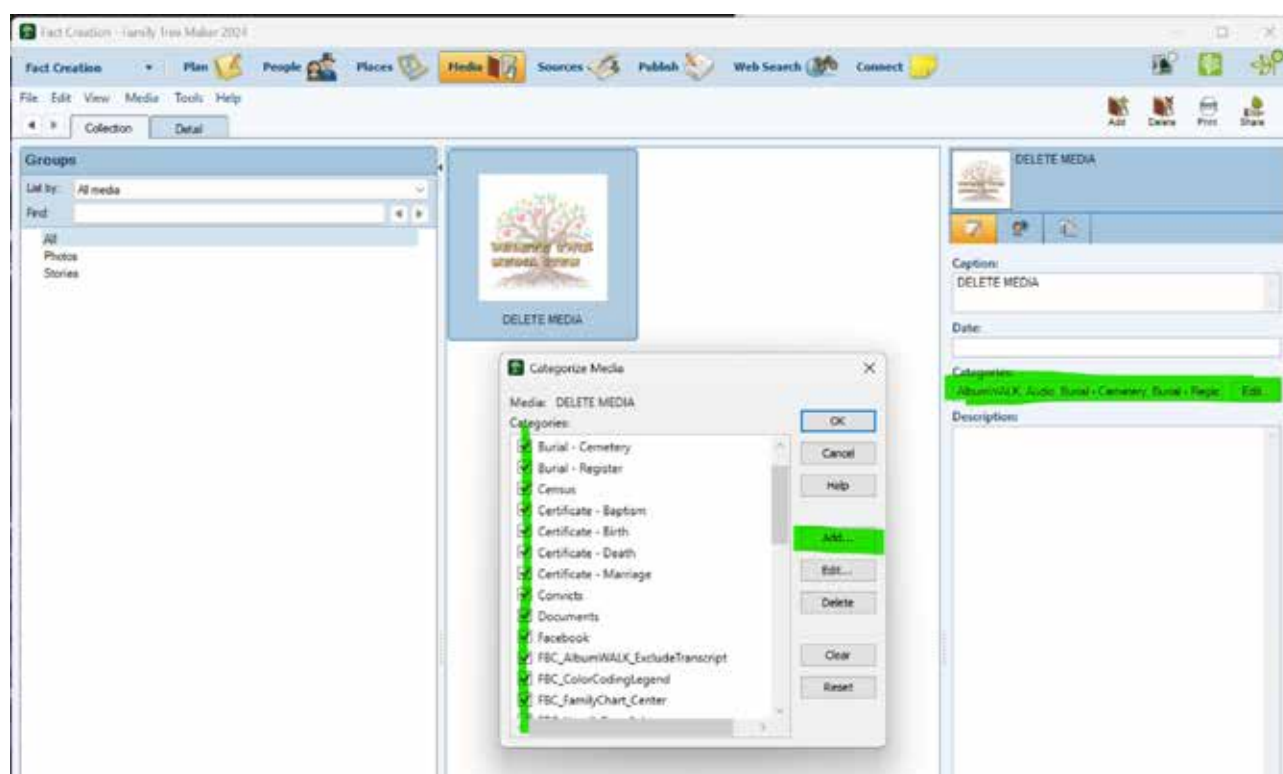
Fact Creation - Family Tree Maker 2024

Fact Creation Plan People Places Media Sources Publish Web Search Connect

File Edit View Media Tools Help

Collection Detail

Add Delete Print Share

Groups

List by: All media

Find:

All
Photos
Stories

DELETE MEDIA

DELETE MEDIA

Caption:
DELETE MEDIA

Date:

Categories:
AlbumWALK, Audio, Burial - Cemetery, Burial - Regis Edit...

Description:

Categorize Media

Media: DELETE MEDIA

Categories:

Burial - Cemetery
Burial - Register
Census
Certificate - Baptism
Certificate - Birth
Certificate - Death
Certificate - Marriage
Convicts
Documents
Facebook
FBC_AlbumWALK_ExcludeTranscript
FBC_ColorCodingLegend
FBC_FamilyChart_Center

OK
Cancel
Help
Add...
Edit...
Delete
Clear
Reset